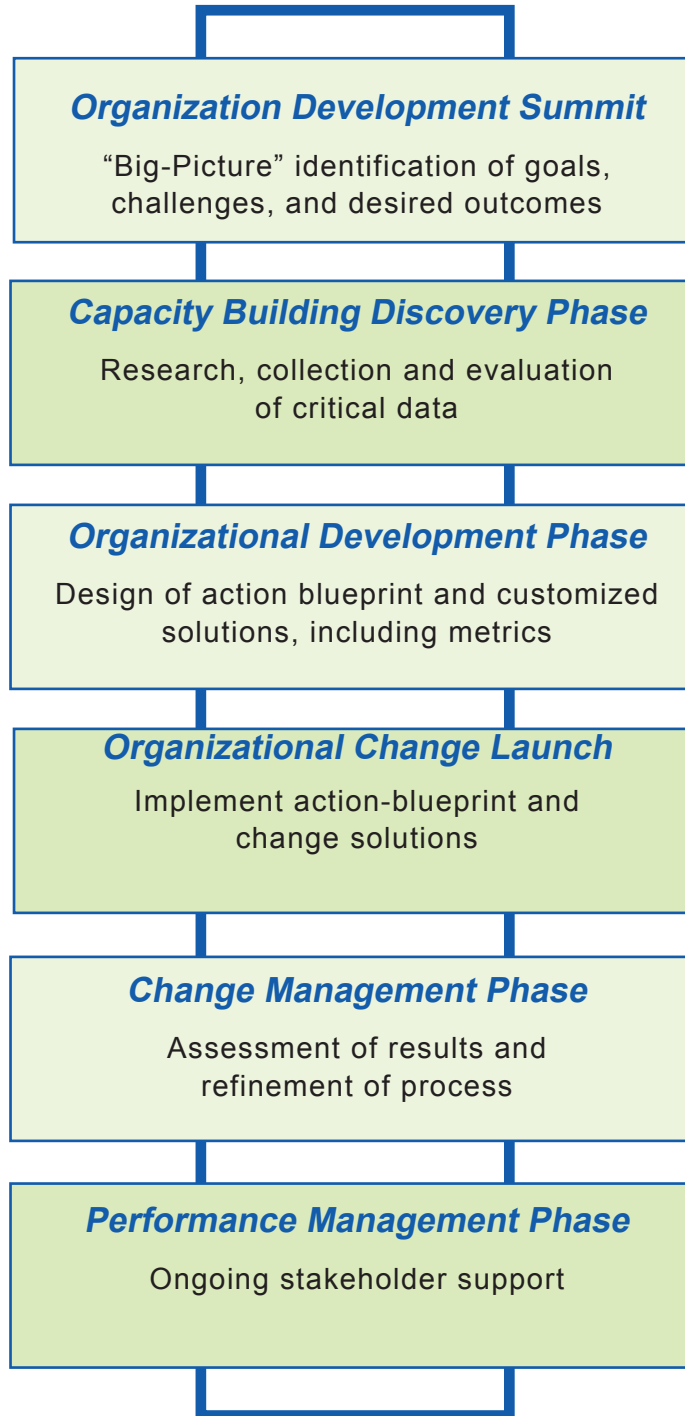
Organization Development Summit

“Big-Picture” identification of goals, challenges, and desired outcomes

Capacity Building Discovery Phase

Research, collection and evaluation of critical data

Organizational Development Phase

Design of action blueprint and customized solutions, including metrics

Organizational Change Launch

Implement action-blueprint and change solutions

Change Management Phase

Assessment of results and refinement of process

Performance Management Phase

Ongoing stakeholder support